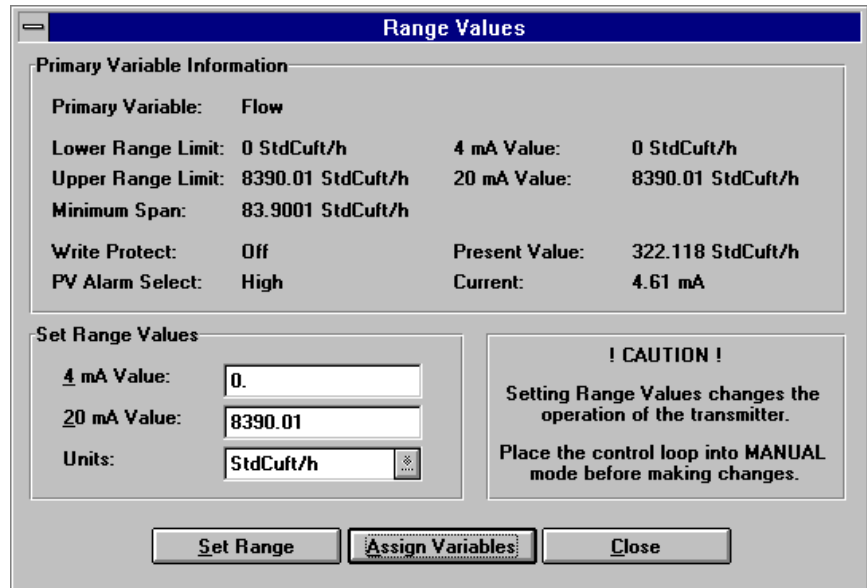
Range Values

Primary Variable Information

Primary Variable: Flow

Lower Range Limit: 0 StdCuft/h
Upper Range Limit: 8390.01 StdCuft/h
Minimum Span: 83.9001 StdCuft/h

4 mA Value: 0 StdCuft/h
20 mA Value: 8390.01 StdCuft/h

Write Protect: Off
PV Alarm Select: High

Present Value: 322.118 StdCuft/h
Current: 4.61 mA

Set Range Values

4 mA Value: 0.
20 mA Value: 8390.01
Units: StdCuft/h

! CAUTION !

Setting Range Values changes the operation of the transmitter.

Place the control loop into MANUAL mode before making changes.

Set Range
Assign Variables
Close